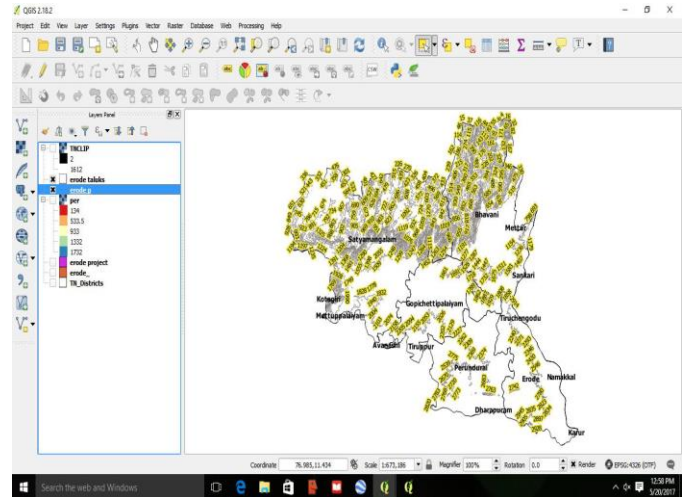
QGIS 2.18.2

Project Edit View Layer Settings Plugins Vector Raster Database Web Processing Help

Layers Panel

TNCLIP
2
1812
erode taluks
erode p
per
134
533.5
933
1332
1732
erode project
erode_
TN_Districts

Bhavani
Mettur
Sathyamangalam
Sankari
Kotagiri
Gopichettipalaiyam
Mettuppalaiyam
Tiruchengodu
Avanashi
Tiruppur
Perundurai
Erode
Namakkal
Dharapuram
Karur

Coordinate 76.985,11.454 Scale 1:673,186 Magnifier 100% Rotation 0.0 Render EPSG:4326 (OTF)

Search the web and Windows

12:58 PM
5/20/2017